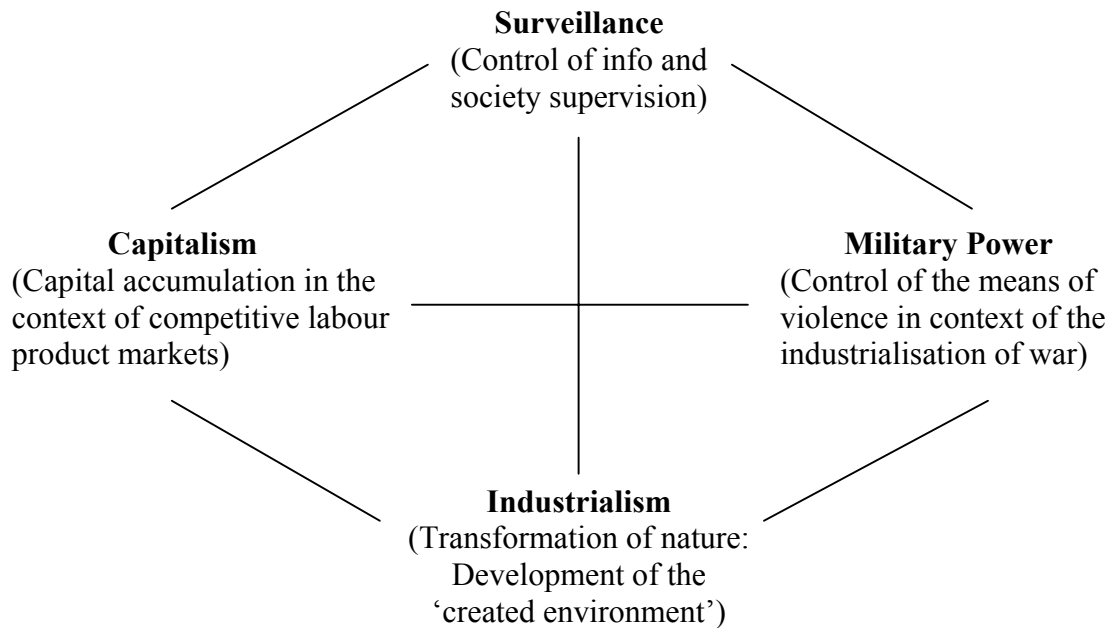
**Surveillance**
(Control of info and society supervision)

**Capitalism**
(Capital accumulation in the context of competitive labour product markets)

**Military Power**
(Control of the means of violence in context of the industrialisation of war)

**Industrialism**
(Transformation of nature: Development of the 'created environment')